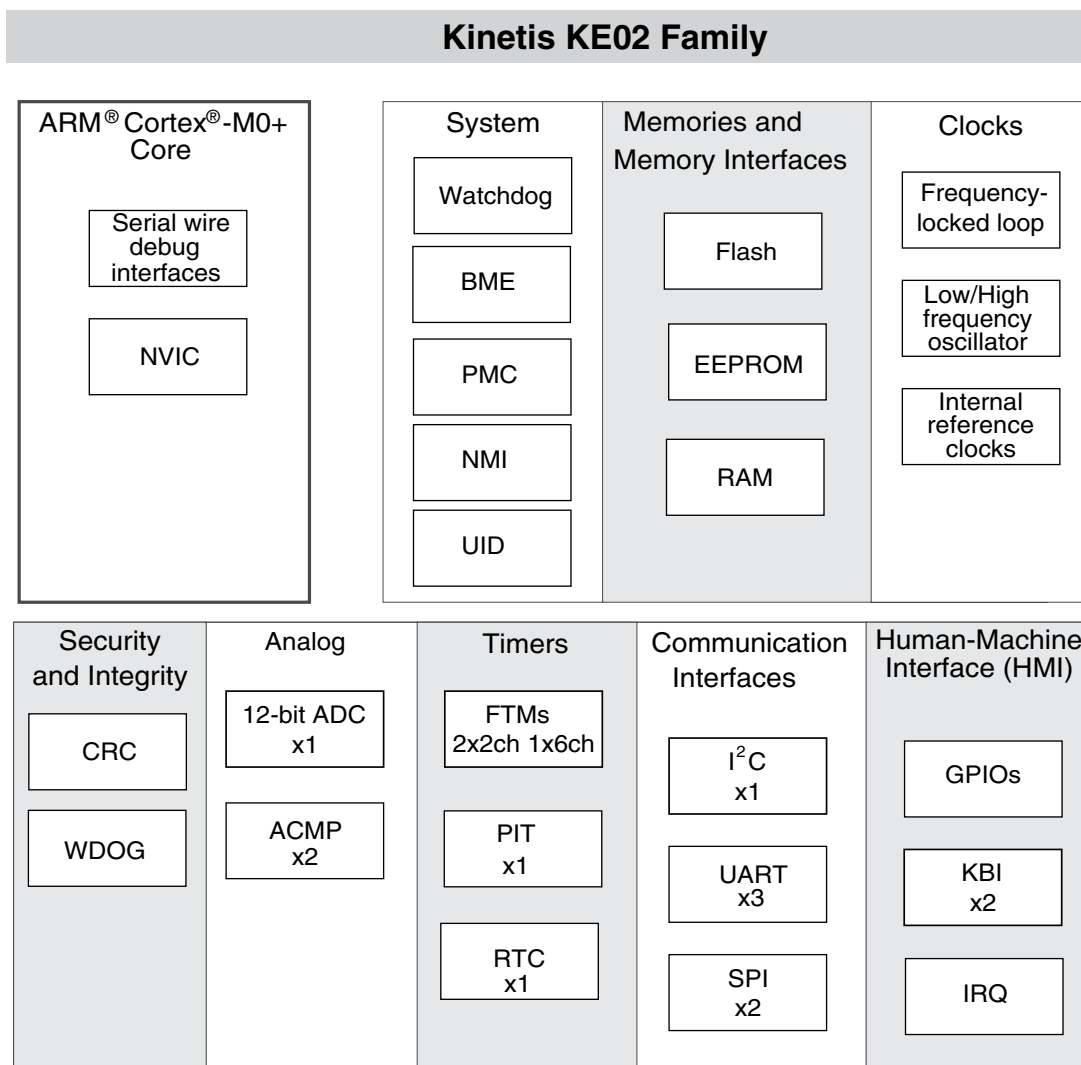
Kinetis KE02 Family

ARM® Cortex®-M0+ Core

Serial wire debug interfaces

NVIC

System

Watchdog

BME

PMC

NMI

UID

Memories and Memory Interfaces

Flash

EEPROM

RAM

Clocks

Frequency-locked loop

Low/High frequency oscillator

Internal reference clocks

Security and Integrity

CRC

WDOG

Analog

12-bit ADC x1

ACMP x2

Timers

FTMs 2x2ch 1x6ch

PIT x1

RTC x1

Communication Interfaces

$I^2C$ x1

UART x3

SPI x2

Human-Machine Interface (HMI)

GPIOs

KBI x2

IRQ